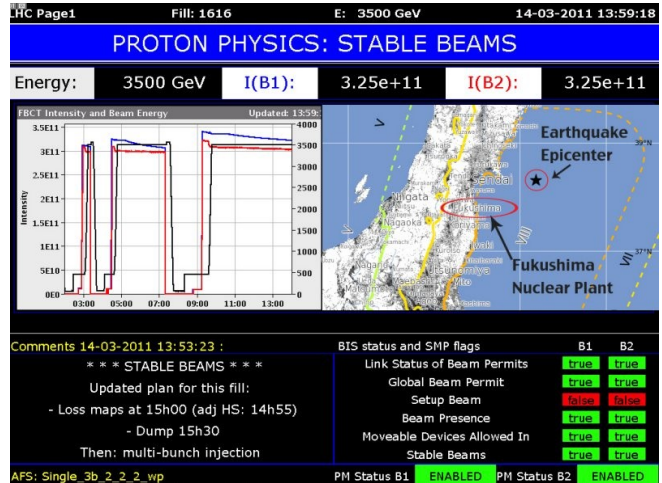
LHC Page1 Fill: 1616 E: 3500 GeV 14-03-2011 13:59:18

PROTON PHYSICS: STABLE BEAMS

Energy: 3500 GeV I(B1): 3.25e+11 I(B2): 3.25e+11

FBCT Intensity and Beam Energy Updated: 13:59:

3.5E11
3E11
2.5E11
2E11
1.5E11
1E11
5E10
0E0

Intensity

4000
3500
3000
2500
2000
1500
1000
500
0

03:00 05:00 07:00 09:00 11:00 13:00

Earthquake Epicenter

Niigata
Nagaoka
Sendai
Fukushima
Utsunomiya
Mito

Fukushima Nuclear Plant

Comments 14-03-2011 13:53:23 :

* * * STABLE BEAMS * * *

Updated plan for this fill:

- Loss maps at 15h00 (adj HS: 14h55)

- Dump 15h30

Then: multi-bunch injection

BIS status and SMP flags B1 B2

| | B1 | B2 |
|---|---|---|
| Link Status of Beam Permits | true | true |
| Global Beam Permit | true | true |
| Setup Beam | false | false |
| Beam Presence | true | true |
| Moveable Devices Allowed In | true | true |
| Stable Beams | true | true |

AFS: Single_3b_2_2_2_wp PM Status B1 ENABLED PM Status B2 ENABLED